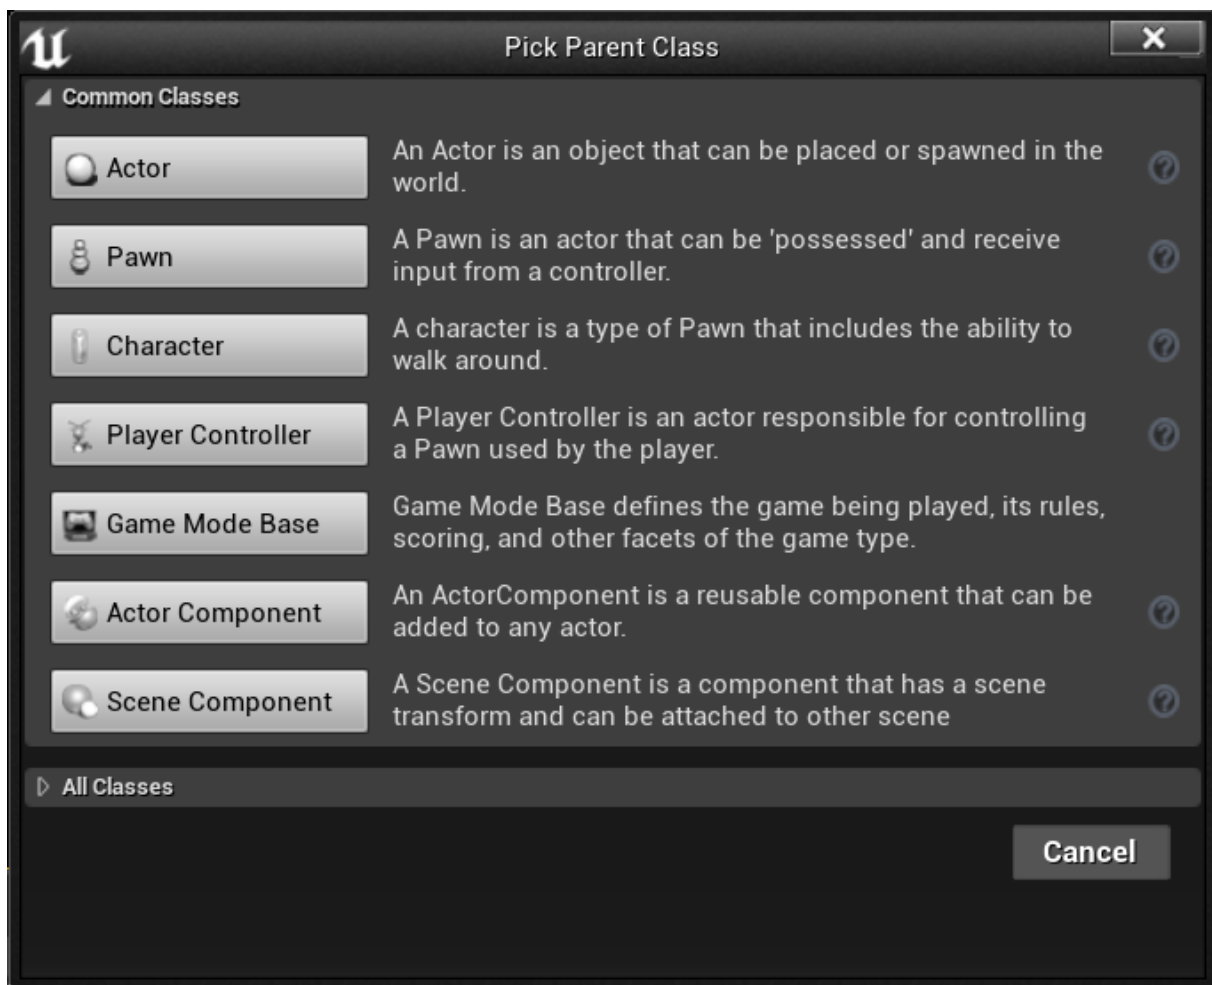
Pick Parent Class

Common Classes

Actor
An Actor is an object that can be placed or spawned in the world.

Pawn
A Pawn is an actor that can be 'possessed' and receive input from a controller.

Character
A character is a type of Pawn that includes the ability to walk around.

Player Controller
A Player Controller is an actor responsible for controlling a Pawn used by the player.

Game Mode Base
Game Mode Base defines the game being played, its rules, scoring, and other facets of the game type.

Actor Component
An ActorComponent is a reusable component that can be added to any actor.

Scene Component
A Scene Component is a component that has a scene transform and can be attached to other scene

All Classes

Cancel